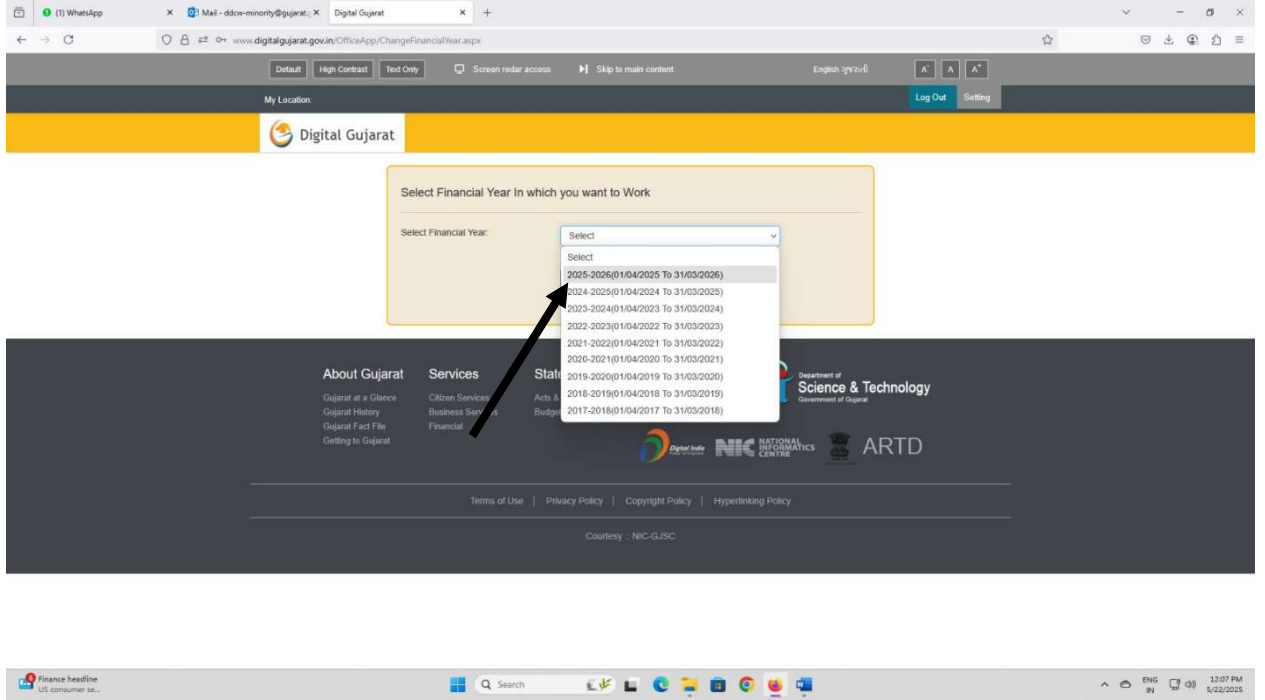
(1) WhatsApp
Mail - ddcw-minority@gujarat.g
Digital Gujarat
www.digitalgujarat.gov.in/OfficeApp/ChangeFinancialYear.aspx

Default | High Contrast | Text Only | Screen redar access | Skip to main content | English ગુજરાતી | A- | A | A+

My Location:
Log Out | Setting

Digital Gujarat

Select Financial Year In which you want to Work

Select Financial Year: Select

Select
2025-2026(01/04/2025 To 31/03/2026)
2024-2025(01/04/2024 To 31/03/2025)
2023-2024(01/04/2023 To 31/03/2024)
2022-2023(01/04/2022 To 31/03/2023)
2021-2022(01/04/2021 To 31/03/2022)
2020-2021(01/04/2020 To 31/03/2021)
2019-2020(01/04/2019 To 31/03/2020)
2018-2019(01/04/2018 To 31/03/2019)
2017-2018(01/04/2017 To 31/03/2018)

About Gujarat
Gujarat at a Glance
Gujarat History
Gujarat Fact File
Getting to Gujarat

Services
Citizen Servic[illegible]
Business Se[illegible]
Financial

Stat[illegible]
Acts &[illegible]
Budge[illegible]

Department of
Science & Technology
Government of Gujarat

Digital India
NIC NATIONAL INFORMATICS CENTRE
ARTD

Terms of Use | Privacy Policy | Copyright Policy | Hyperlinking Policy

Courtesy :: NIC-GJSC

Finance headline
US consumer se...
Search
ENG IN
12:07 PM
5/22/2025